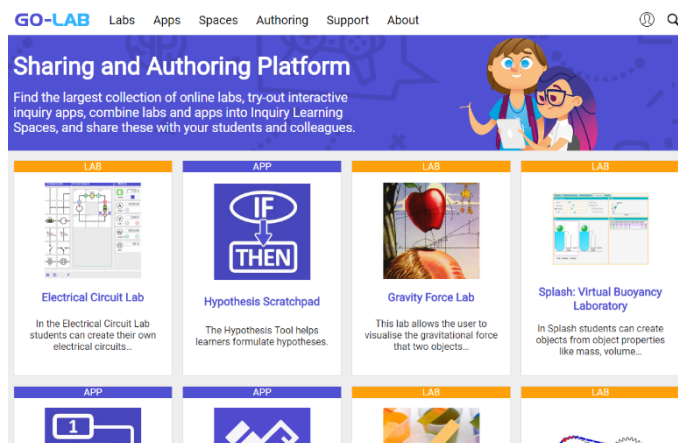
GO-LAB Labs Apps Spaces Authoring Support About

Sharing and Authoring Platform

Find the largest collection of online labs, try-out interactive inquiry apps, combine labs and apps into Inquiry Learning Spaces, and share these with your students and colleagues.

LAB
Electrical Circuit Lab
In the Electrical Circuit Lab students can create their own electrical circuits...

APP
IF
THEN
Hypothesis Scratchpad
The Hypothesis Tool helps learners formulate hypotheses.

LAB
Gravity Force Lab
This lab allows the user to visualise the gravitational force that two objects...

LAB
Splash: Virtual Buoyancy Laboratory
In Splash students can create objects from object properties like mass, volume...

APP
1

APP

LAB

LAB